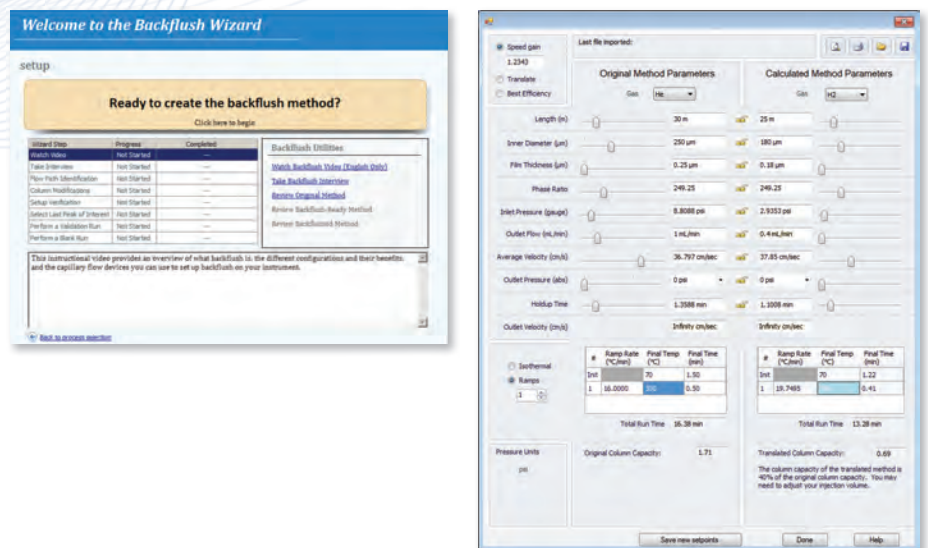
Welcome to the Backflush Wizard

setup

Ready to create the backflush method?

Click here to begin

| Wizard Step | Progress | Completed |
|---|---|---|
| Watch Video | Not Started | --- |
| Take Interview | Not Started | --- |
| Flow Path Identification | Not Started | --- |
| Column Modifications | Not Started | --- |
| Setup Verification | Not Started | --- |
| Select Last Peak of Interest | Not Started | --- |
| Perform a Validation Run | Not Started | --- |
| Perform a Blank Run | Not Started | --- |

Backflush Utilities

Watch Backflush Video (English Only)

Take Backflush Interview

Review Original Method

Review Backflush-Ready Method

Review Backflushed Method

This instructional video provides an overview of what backflush is, the different configurations and their benefits, and the capillary flow devices you can use to set up backflush on your instrument.

Back to process selection

Speed gain

1.2343

Translate

Best Efficiency

Last file imported:

Original Method Parameters

Calculated Method Parameters

Gas He

Gas H2

Length (m) 30 m 25 m

Inner Diameter (µm) 250 µm 180 µm

Film Thickness (µm) 0.25 µm 0.18 µm

Phase Ratio 249.25 249.25

Inlet Pressure (gauge) 8.8088 psi 2.9353 psi

Outlet Flow (mL/min) 1 mL/min 0.4 mL/min

Average Velocity (cm/s) 36.797 cm/sec 37.85 cm/sec

Outlet Pressure (abs) 0 psi 0 psi

Holdup Time 1.3588 min 1.1008 min

Outlet Velocity (cm/s) Infinity cm/sec Infinity cm/sec

Isothermal

Ramps

1

| # | Ramp Rate (°C/min) | Final Temp (°C) | Final Time (min) |
|---|---|---|---|
| Init | | 70 | 1.50 |
| 1 | 16.0000 | 300 | 0.50 |

| # | Ramp Rate (°C/min) | Final Temp (°C) | Final Time (min) |
|---|---|---|---|
| Init | | 70 | 1.22 |
| 1 | 19.7495 | 300 | 0.41 |

Total Run Time 16.38 min

Total Run Time 13.28 min

Pressure Units

psi

Original Column Capacity: 1.71

Translated Column Capacity: 0.69

The column capacity of the translated method is 40% of the original column capacity. You may need to adjust your injection volume.

Save new setpoints

Done

Help